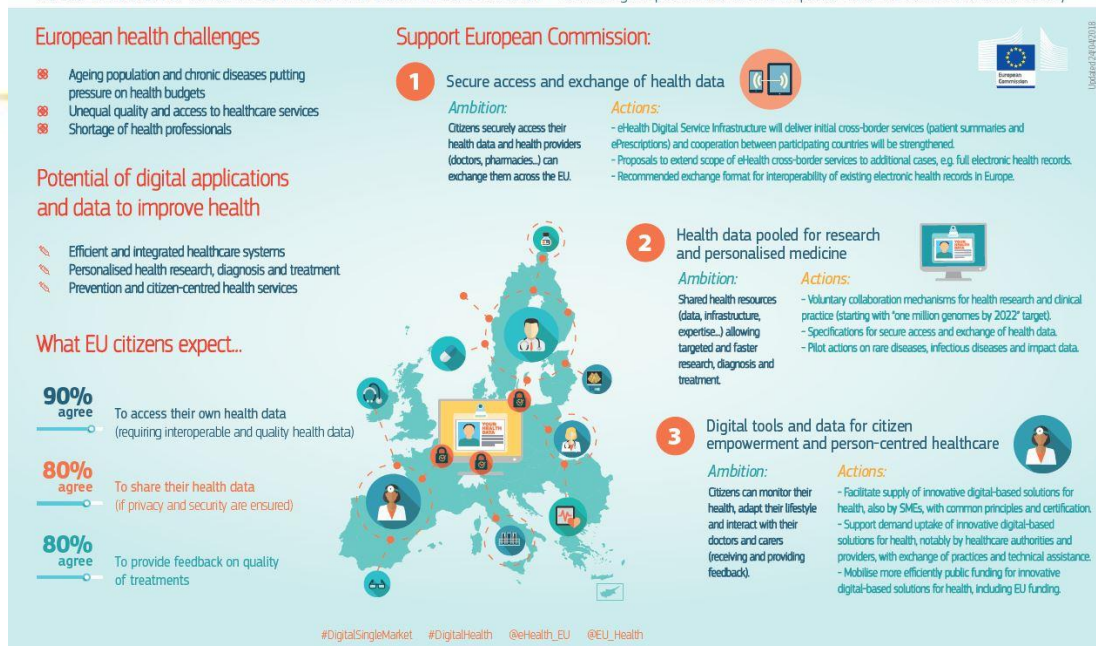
European health challenges

Ageing population and chronic diseases putting pressure on health budgets
Unequal quality and access to healthcare services
Shortage of health professionals

Potential of digital applications and data to improve health

Efficient and integrated healthcare systems
Personalised health research, diagnosis and treatment
Prevention and citizen-centred health services

What EU citizens expect...

90% agree To access their own health data (requiring interoperable and quality health data)

80% agree To share their health data (if privacy and security are ensured)

80% agree To provide feedback on quality of treatments

Support European Commission:

European Commission

Updated 24/04/2018

1 Secure access and exchange of health data

Ambition:
Citizens securely access their health data and health providers (doctors, pharmacies...) can exchange them across the EU.

Actions:
- eHealth Digital Service Infrastructure will deliver initial cross-border services (patient summaries and ePrescriptions) and cooperation between participating countries will be strengthened.
- Proposals to extend scope of eHealth cross-border services to additional cases, e.g. full electronic health records.
- Recommended exchange format for interoperability of existing electronic health records in Europe.

2 Health data pooled for research and personalised medicine

Ambition:
Shared health resources (data, infrastructure, expertise...) allowing targeted and faster research, diagnosis and treatment.

Actions:
- Voluntary collaboration mechanisms for health research and clinical practice (starting with "one million genomes by 2022" target).
- Specifications for secure access and exchange of health data.
- Pilot actions on rare diseases, infectious diseases and impact data.

3 Digital tools and data for citizen empowerment and person-centred healthcare

Ambition:
Citizens can monitor their health, adapt their lifestyle and interact with their doctors and carers (receiving and providing feedback).

Actions:
- Facilitate supply of innovative digital-based solutions for health, also by SMEs, with common principles and certification.
- Support demand uptake of innovative digital-based solutions for health, notably by healthcare authorities and providers, with exchange of practices and technical assistance.
- Mobilise more efficiently public funding for innovative digital-based solutions for health, including EU funding.

YOUR HEALTH DATA

#DigitalSingleMarket #DigitalHealth @eHealth_EU @EU_Health